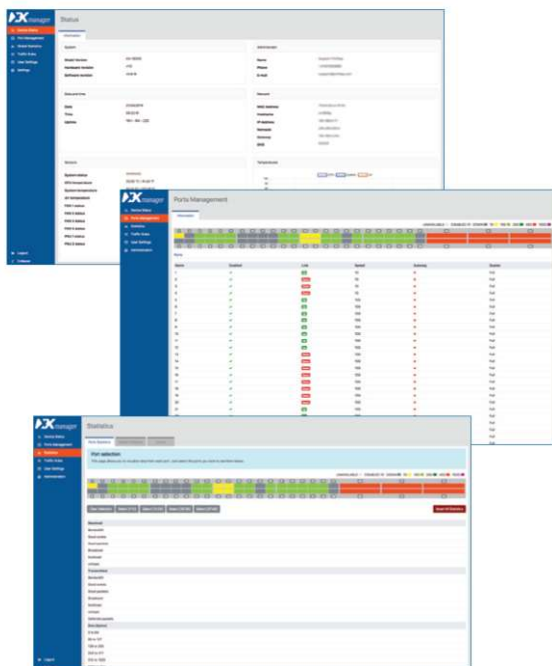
manager
Status
Information
System
Administrator
Date and time
Network
System
Temperatures

manager
Ports Management
Information

manager
Statistics
Port selection
Received
Bandwidth
Broadcast
Multicast
Unicast
Transmitted
Bandwidth
Broadcast
Multicast
Unicast
Size Received